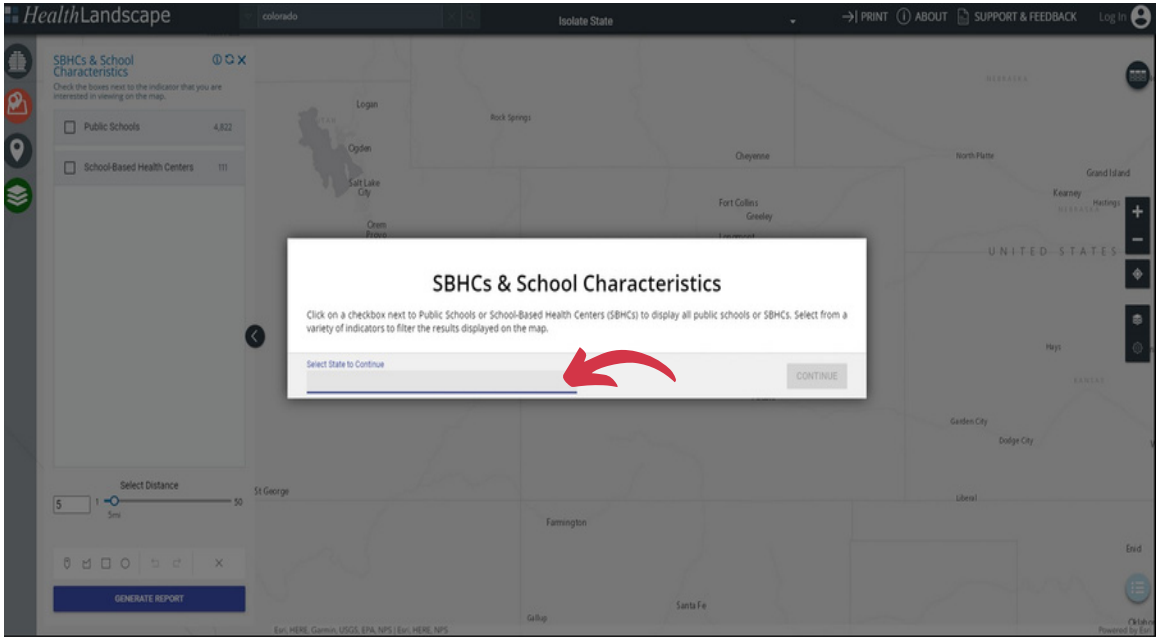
HealthLandscape

colorado

Isolate State

PRINT ABOUT SUPPORT & FEEDBACK Log In

SBHCs & School Characteristics

Check the boxes next to the indicator that you are interested in viewing on the map.

Public Schools 4,822

School-Based Health Centers 111

Select Distance

5 1 50

5mi

GENERATE REPORT

Logan
Rock Springs
Ogden
Salt Lake City
Orem
Provo
Cheyenne
Fort Collins
Greeley
Loveland
North Platte
Grand Island
Kearney
Hastings
NEBRASKA
UNITED STATES
Hays
KANSAS
Garden City
Dodge City
Liberal
St George
Farmington
Santa Fe
Gallup
Enid
Oklaho

SBHCs & School Characteristics

Click on a checkbox next to Public Schools or School-Based Health Centers (SBHCs) to display all public schools or SBHCs. Select from a variety of indicators to filter the results displayed on the map.

Select State to Continue

CONTINUE

Esri, HERE, Garmin, USGS, EPA, NPS | Esri, HERE, NPS

Powered by Esri